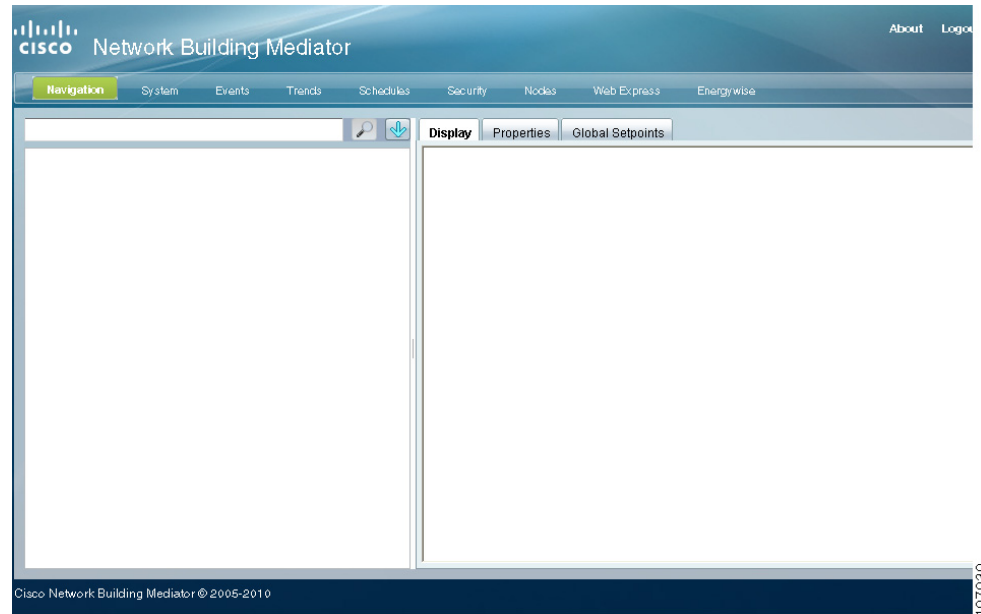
cisco Network Building Mediator

About Logo

Navigation System Events Trends Schedules Security Nodes Web Express Energywise

Display Properties Global Setpoints

Cisco Network Building Mediator © 2005-2010

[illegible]